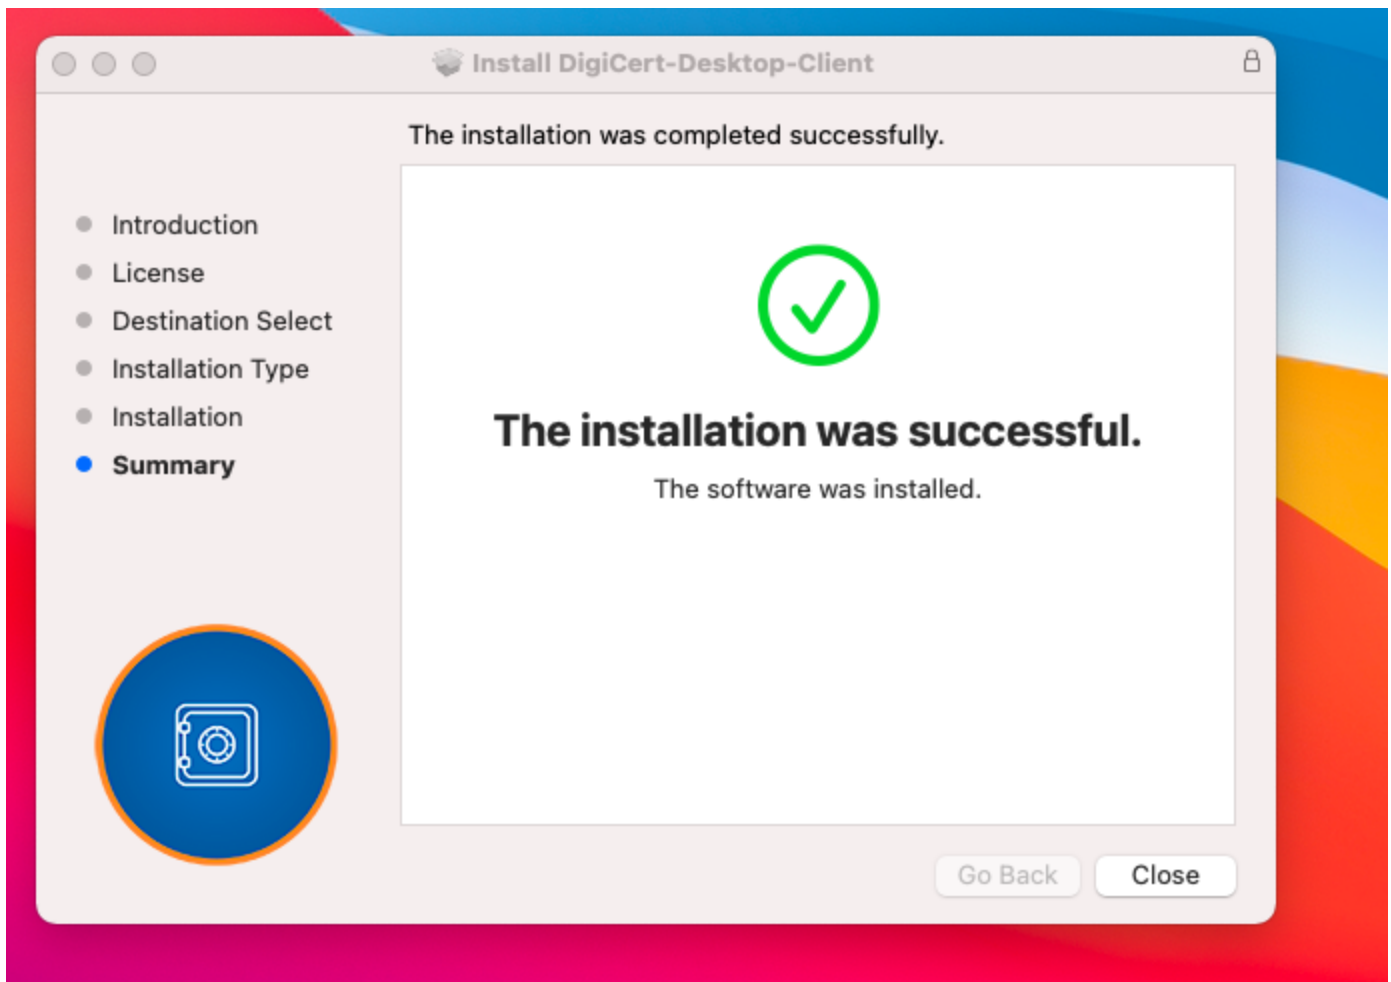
Install DigiCert-Desktop-Client

The installation was completed successfully.

Introduction
License
Destination Select
Installation Type
Installation
Summary

The installation was successful.

The software was installed.

Go Back
Close